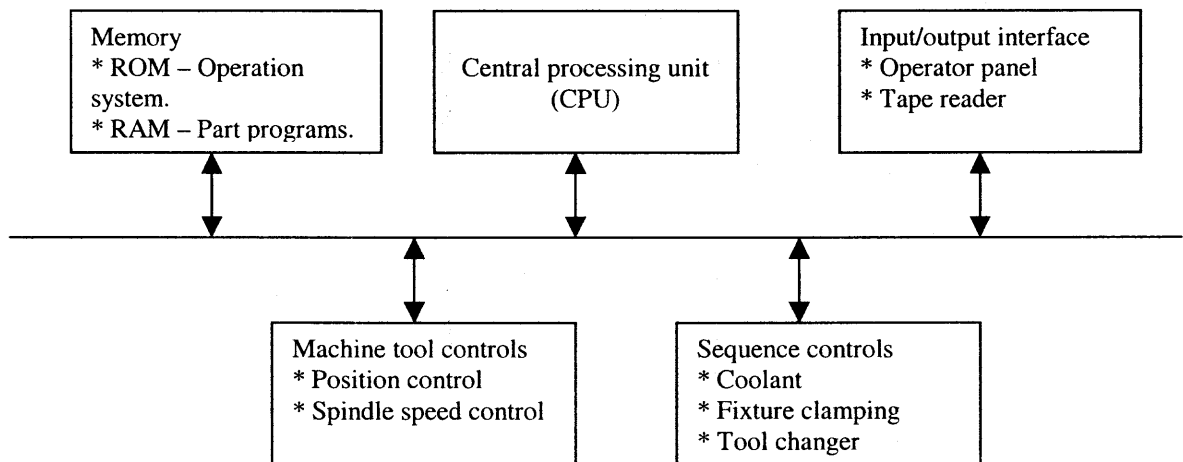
Memory
* ROM – Operation system.
* RAM – Part programs.

Central processing unit (CPU)

Input/output interface
* Operator panel
* Tape reader

Machine tool controls
* Position control
* Spindle speed control

Sequence controls
* Coolant
* Fixture clamping
* Tool changer